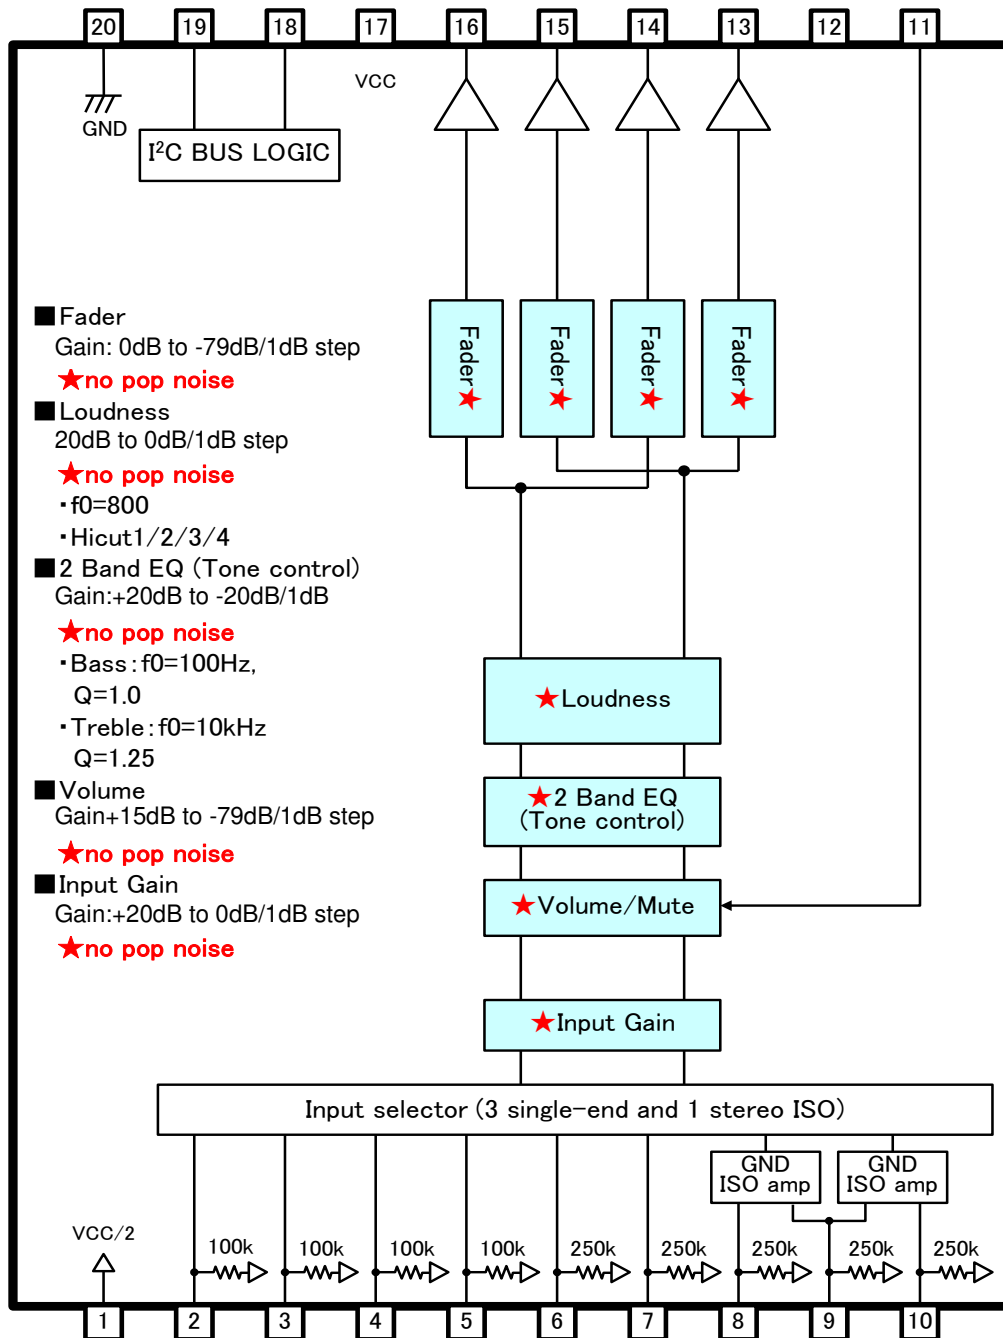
20 19 18 17 16 15 14 13 12 11

GND

$I^2C$ BUS LOGIC

VCC

Fader★ Fader★ Fader★ Fader★

■Fader
Gain: 0dB to -79dB/1dB step
★no pop noise
■Loudness
20dB to 0dB/1dB step
★no pop noise
・f0=800
・Hicut1/2/3/4
■2 Band EQ (Tone control)
Gain:+20dB to -20dB/1dB
★no pop noise
・Bass:f0=100Hz,
Q=1.0
・Treble:f0=10kHz
Q=1.25
■Volume
Gain+15dB to -79dB/1dB step
★no pop noise
■Input Gain
Gain:+20dB to 0dB/1dB step
★no pop noise

★Loudness

★2 Band EQ
(Tone control)

★Volume/Mute

★Input Gain

Input selector (3 single-end and 1 stereo ISO)

GND
ISO amp

GND
ISO amp

VCC/2

100k 100k 100k 100k 250k 250k 250k 250k 250k

1 2 3 4 5 6 7 8 9 10